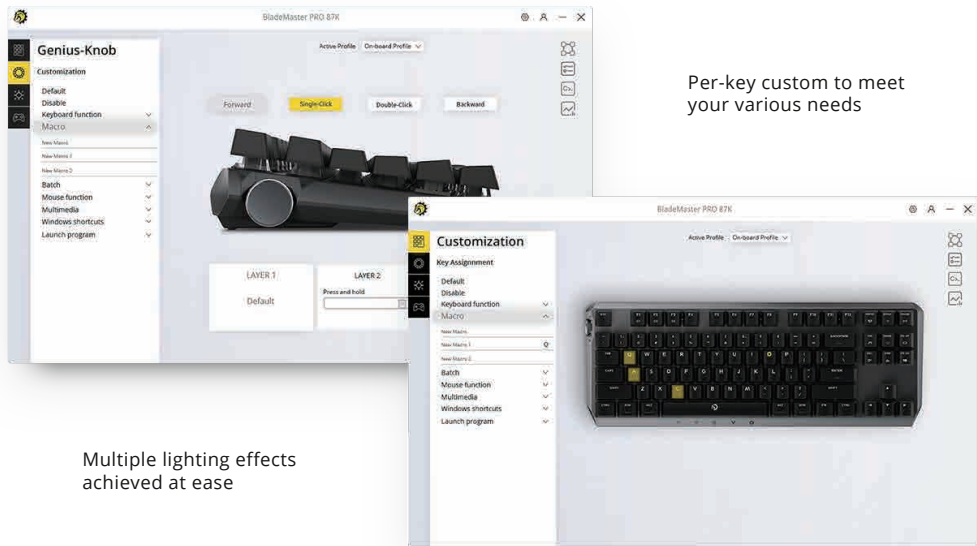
BladeMaster PRO 87K

Genius-Knob

Customization

Default
Disable
Keyboard function
Macro
New Macro
New Macro 1
New Macro 2
Batch
Mouse function
Multimedia
Windows shortcuts
Launch program

Active Profile On-board Profile

Forward Single-Click Double-Click Backward

LAYER 1
Default

LAYER 2
Press and hold

Per-key custom to meet your various needs

BladeMaster PRO 87K

Customization

Key Assignment

Default
Disable
Keyboard function
Macro
New Macro
New Macro 1
New Macro 2
Batch
Mouse function
Multimedia
Windows shortcuts
Launch program

Active Profile On-board Profile

Multiple lighting effects achieved at ease